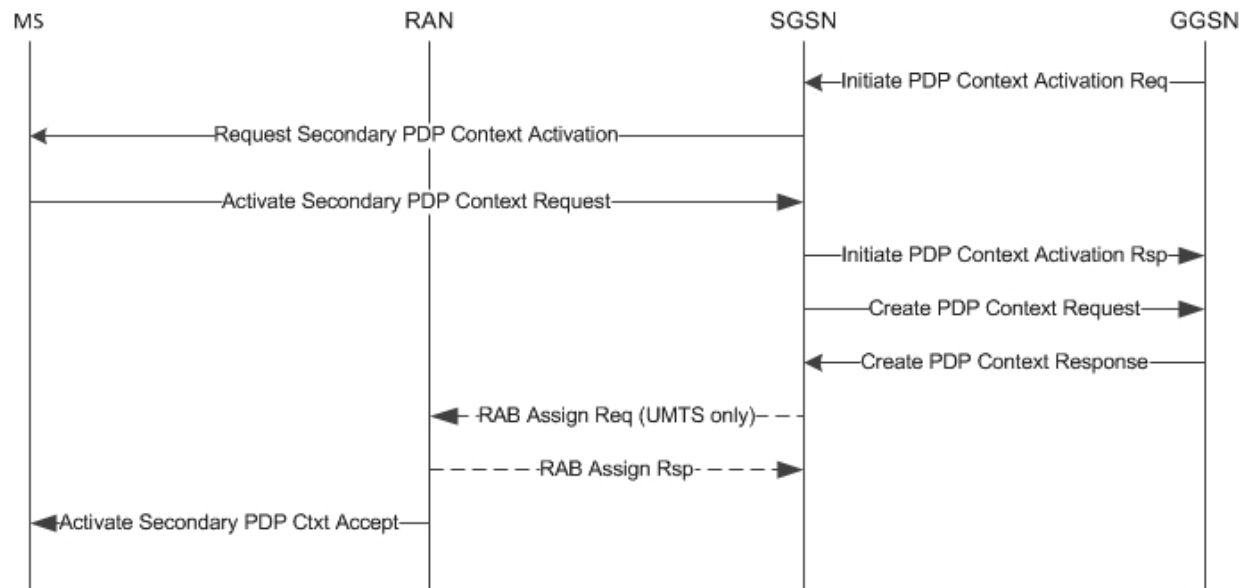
MS

RAN

SGSN

GGSN

Initiate PDP Context Activation Req

Request Secondary PDP Context Activation

Activate Secondary PDP Context Request

Initiate PDP Context Activation Rsp

Create PDP Context Request

Create PDP Context Response

RAB Assign Req (UMTS only)

RAB Assign Rsp

Activate Secondary PDP Ctxt Accept